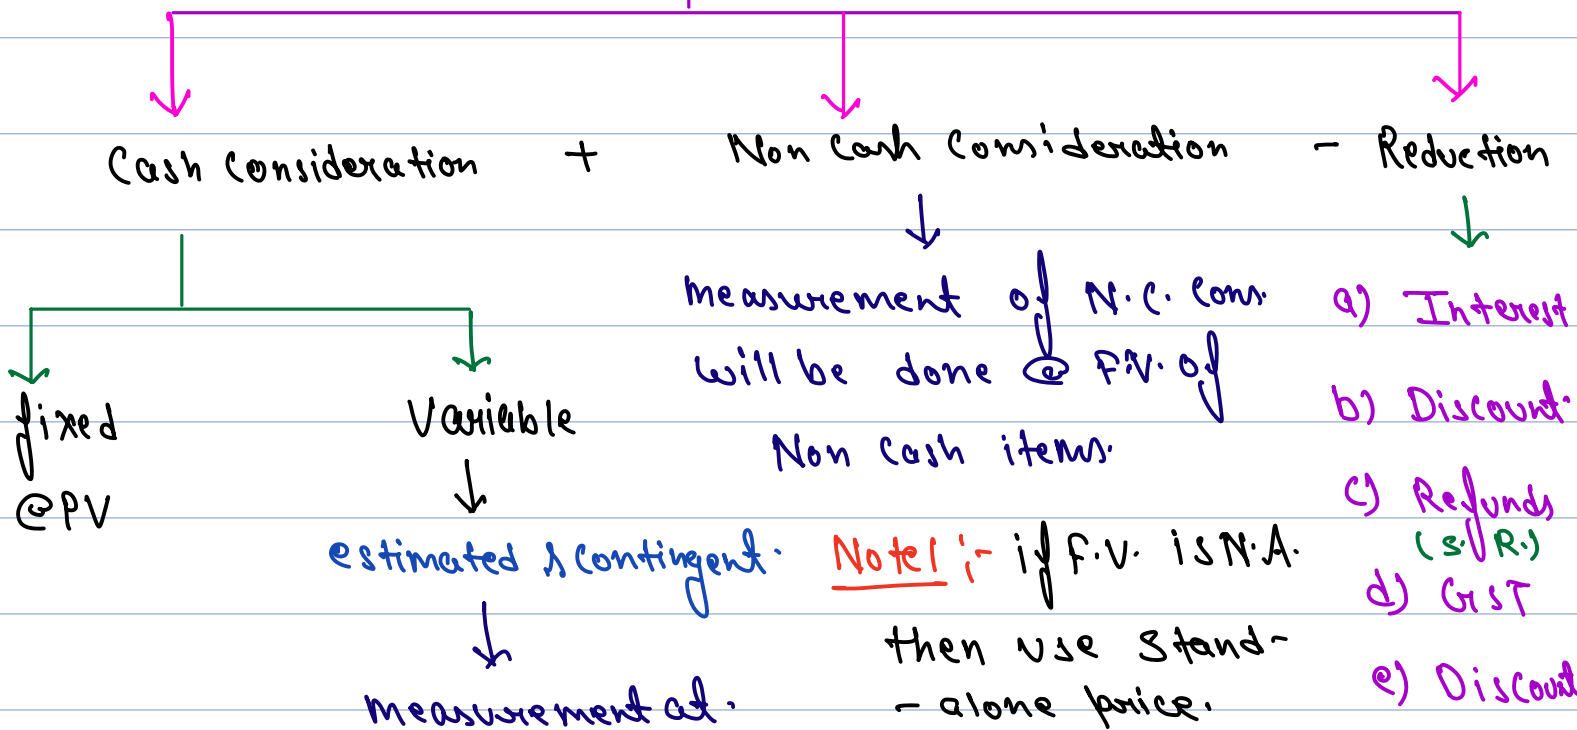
Cash Consideration + Non Cash Consideration − Reduction

fixed
@PV

Variable

estimated & contingent.

measurement at.

measurement of N.C. Cons. will be done @ F.V. of Non cash items.

Note1 :- if F.V. is N.A. then use Stand-alone price.

a) Interest
b) Discount.
c) Refunds (S.R.)
d) GST
e) Discount